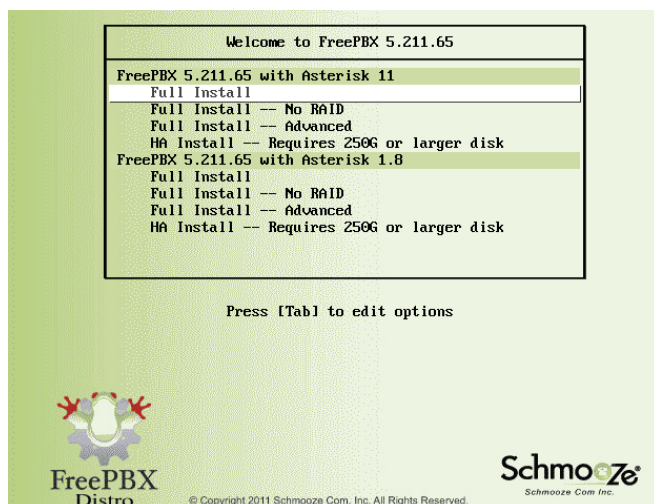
Welcome to FreePBX 5.211.65

FreePBX 5.211.65 with Asterisk 11
Full Install
Full Install -- No RAID
Full Install -- Advanced
HA Install -- Requires 250G or larger disk
FreePBX 5.211.65 with Asterisk 1.8
Full Install
Full Install -- No RAID
Full Install -- Advanced
HA Install -- Requires 250G or larger disk

Press [Tab] to edit options

FreePBX Distro

© Copyright 2011 Schmooze Com, Inc. All Rights Reserved.

Schmooze
Schmooze Com Inc.